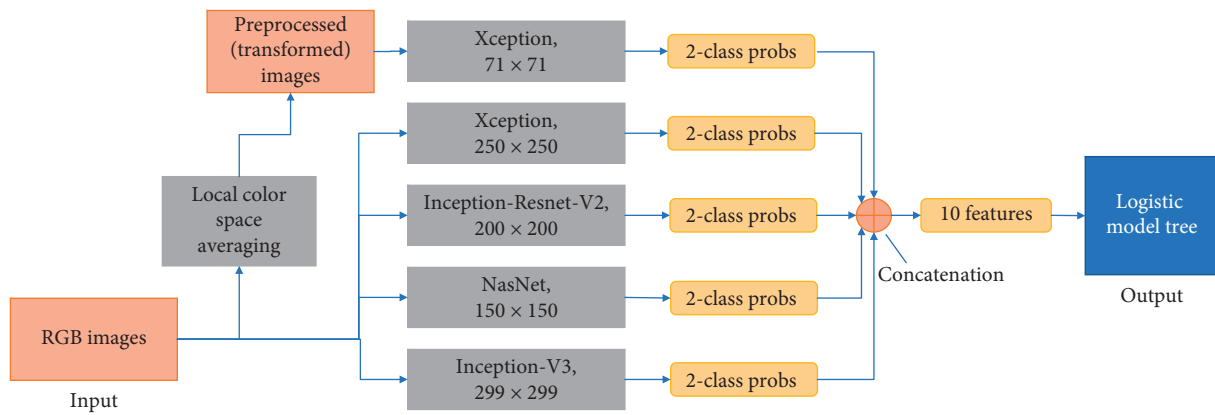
Preprocessed (transformed) images

Xception, $71 \times 71$

2-class probs

Xception, $250 \times 250$

2-class probs

Local color space averaging

Inception-Resnet-V2, $200 \times 200$

2-class probs

10 features

Logistic model tree

Concatenation

NasNet, $150 \times 150$

2-class probs

Output

RGB images

Inception-V3, $299 \times 299$

2-class probs

Input